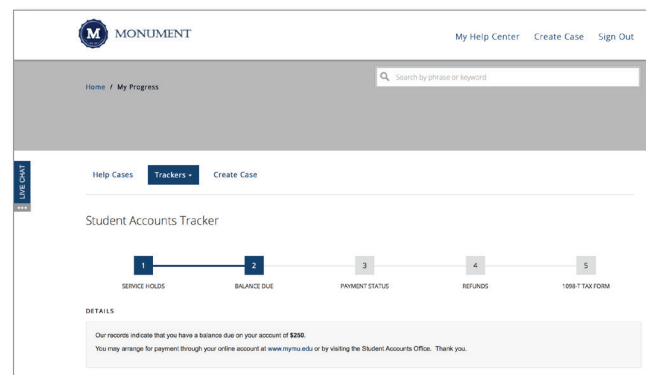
M MONUMENT

My Help Center Create Case Sign Out

Home / My Progress

Search by phrase or keyword

LIVE CHAT

Help Cases Trackers Create Case

Student Accounts Tracker

1 SERVICE HOLDS
2 BALANCE DUE
3 PAYMENT STATUS
4 REFUNDS
5 1098-T TAX FORM

DETAILS

Our records indicate that you have a balance due on your account of **$250**.

You may arrange for payment through your online account at www.mymu.edu or by visiting the Student Accounts Office. Thank you.